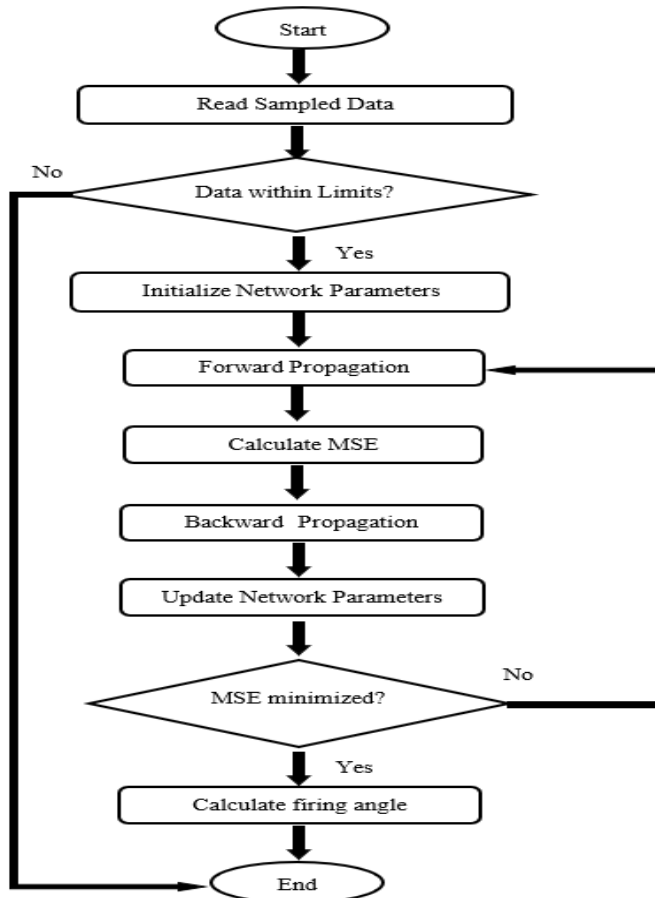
Start

Read Sampled Data

No

Data within Limits?

Yes

Initialize Network Parameters

Forward Propagation

Calculate MSE

Backward Propagation

Update Network Parameters

No

MSE minimized?

Yes

Calculate firing angle

End